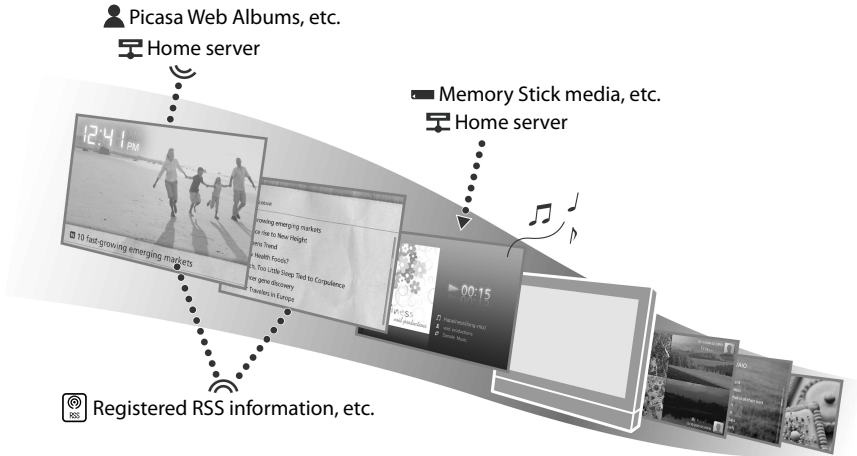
Picasa Web Albums, etc.

Home server

Memory Stick media, etc.

Home server

12:41 PM

10 fast-growing emerging markets

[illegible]

growing emerging markets

ce rise to New Height

enis Trend

Health Foods?

Too Little Sleep Tied to Corpulence

er gene discovery

Travelers in Europe

00:15

Registered RSS information, etc.